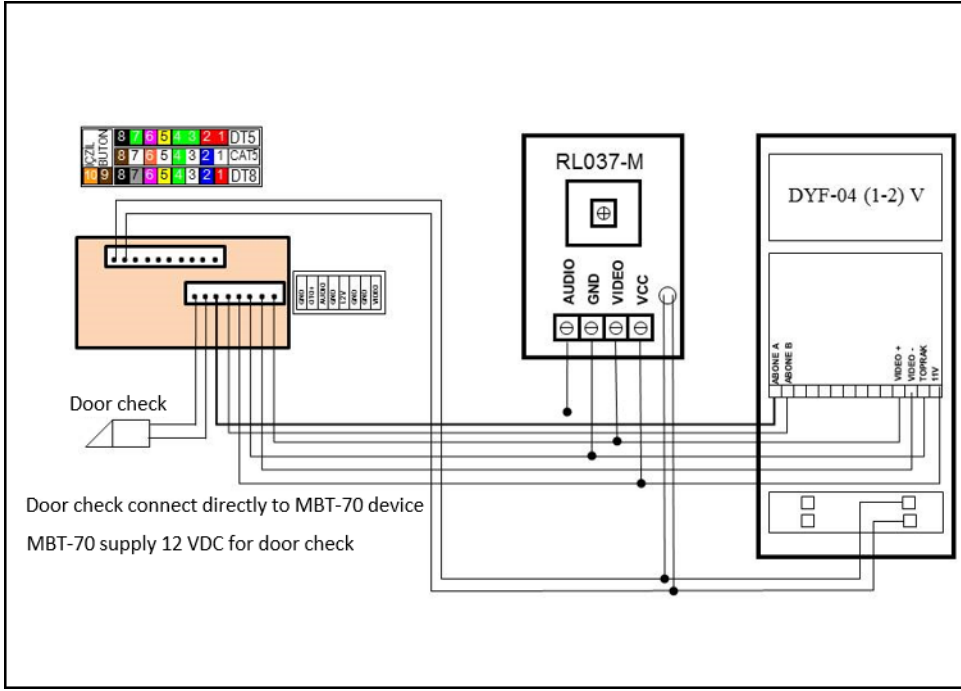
| ÇIZIL BUTON | 8 | 7 | 6 | 5 | 4 | 3 | 2 | 1 | DT5 |
|---|---|---|---|---|---|---|---|---|---|
| | 8 | 7 | 6 | 5 | 4 | 3 | 2 | 1 | CAT5 |
| 10 | 9 | 8 | 7 | 6 | 5 | 4 | 3 | 2 | 1 | DT8 |

GND
GTG+
AUDIO
12V
GND
GND
VIDEO

RL037-M

AUDIO
GND
VIDEO
VCC

DYF-04 (1-2) V

ABONE A
ABONE B
VIDEO +
VIDEO -
TOPRAK
11V

Door check

Door check connect directly to MBT-70 device

MBT-70 supply 12 VDC for door check